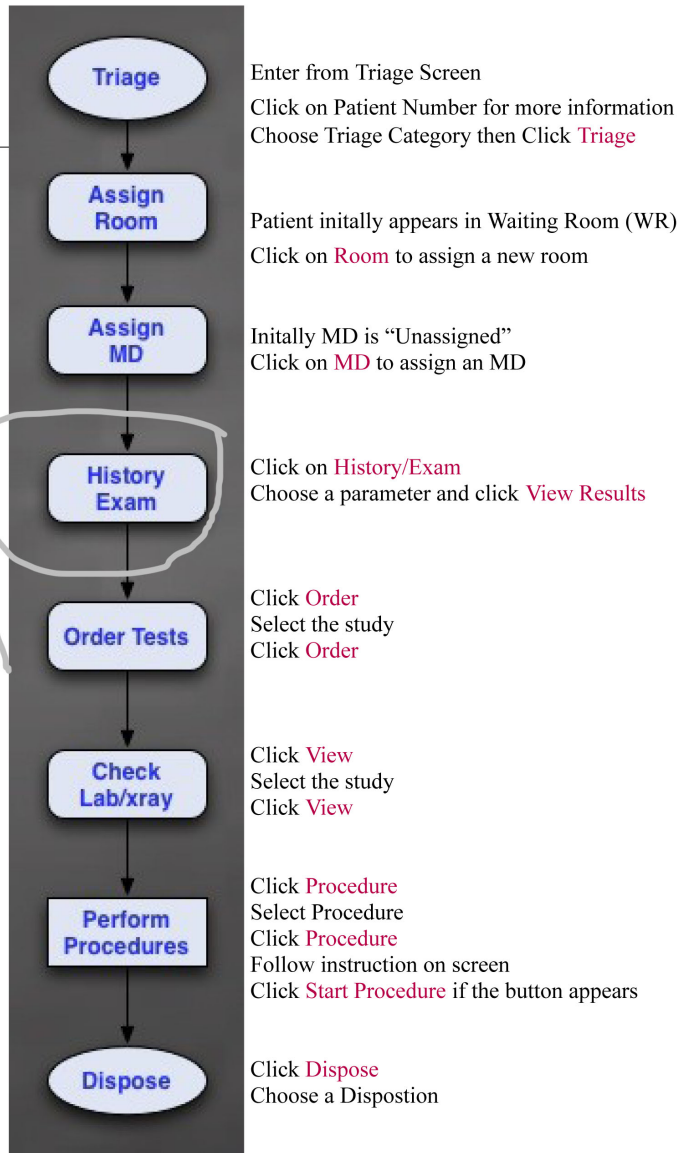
Triage

Enter from Triage Screen
Click on Patient Number for more information
Choose Triage Category then Click Triage

Assign Room

Patient initally appears in Waiting Room (WR)
Click on Room to assign a new room

Assign MD

Initally MD is "Unassigned"
Click on MD to assign an MD

History Exam

Click on History/Exam
Choose a parameter and click View Results

Order Tests

Click Order
Select the study
Click Order

Check Lab/xray

Click View
Select the study
Click View

Perform Procedures

Click Procedure
Select Procedure
Click Procedure
Follow instruction on screen
Click Start Procedure if the button appears

Dispose

Click Dispose
Choose a Dispostion